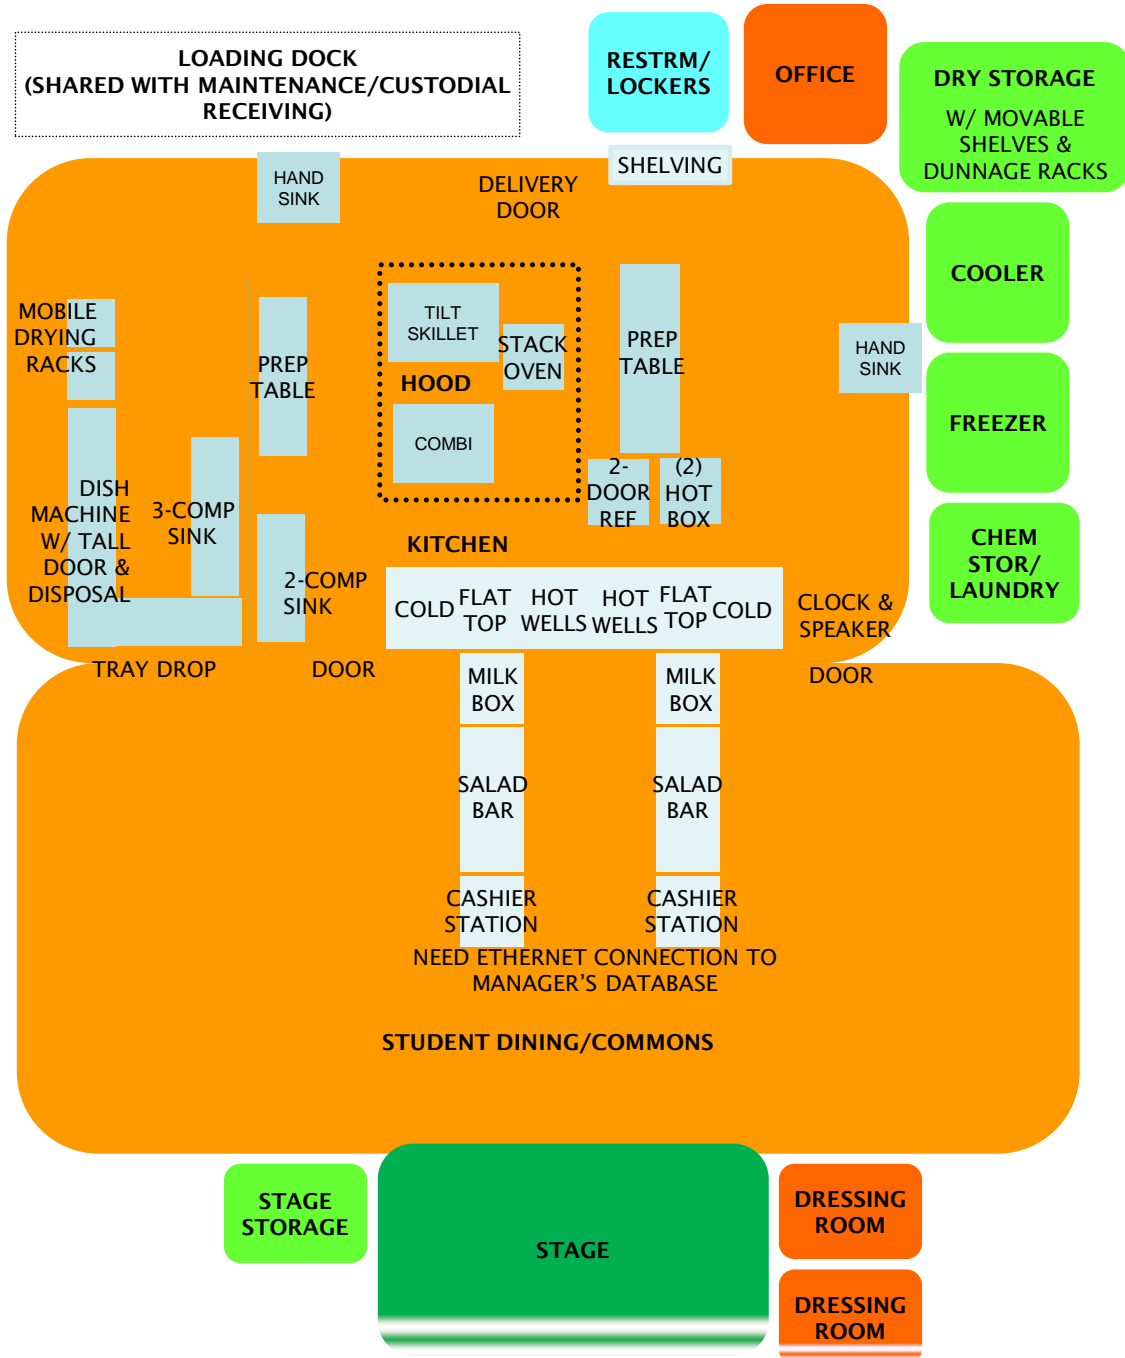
LOADING DOCK
(SHARED WITH MAINTENANCE/CUSTODIAL RECEIVING)

RESTRM/ LOCKERS

OFFICE

DRY STORAGE
W/ MOVABLE SHELVES & DUNNAGE RACKS

SHELVING

HAND SINK

DELIVERY DOOR

COOLER

MOBILE DRYING RACKS

PREP TABLE

TILT SKILLET

STACK OVEN

HOOD

COMBI

PREP TABLE

HAND SINK

FREEZER

DISH MACHINE W/ TALL DOOR & DISPOSAL

3-COMP SINK

2-DOOR REF

(2) HOT BOX

CHEM STOR/ LAUNDRY

KITCHEN

2-COMP SINK

COLD | FLAT TOP | HOT WELLS | HOT WELLS | FLAT TOP | COLD

CLOCK & SPEAKER

TRAY DROP

DOOR

DOOR

MILK BOX

MILK BOX

SALAD BAR

SALAD BAR

CASHIER STATION

CASHIER STATION

NEED ETHERNET CONNECTION TO MANAGER'S DATABASE

STUDENT DINING/COMMONS

STAGE STORAGE

STAGE

DRESSING ROOM

DRESSING ROOM